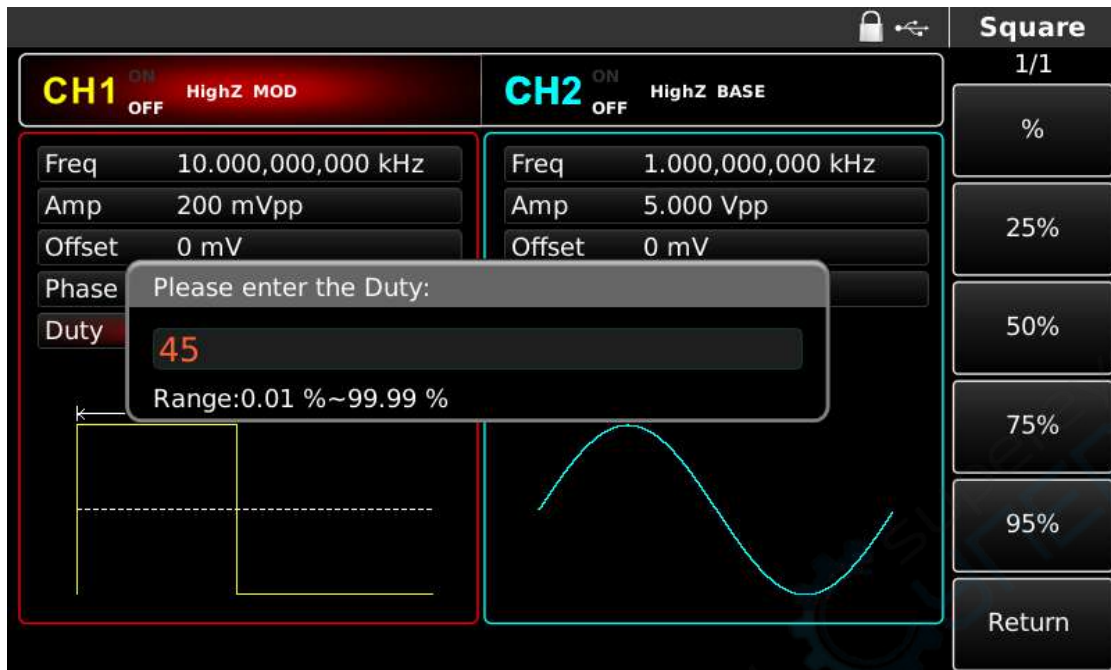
Square
1/1

CH1 ON OFF HighZ MOD

CH2 ON OFF HighZ BASE

| Freq | 10.000,000,000 kHz |
|---|---|
| Amp | 200 mVpp |
| Offset | 0 mV |
| Phase | |
| Duty | |

| Freq | 1.000,000,000 kHz |
|---|---|
| Amp | 5.000 Vpp |
| Offset | 0 mV |

Please enter the Duty:

45

Range:0.01 %~99.99 %

%

25%

50%

75%

95%

Return